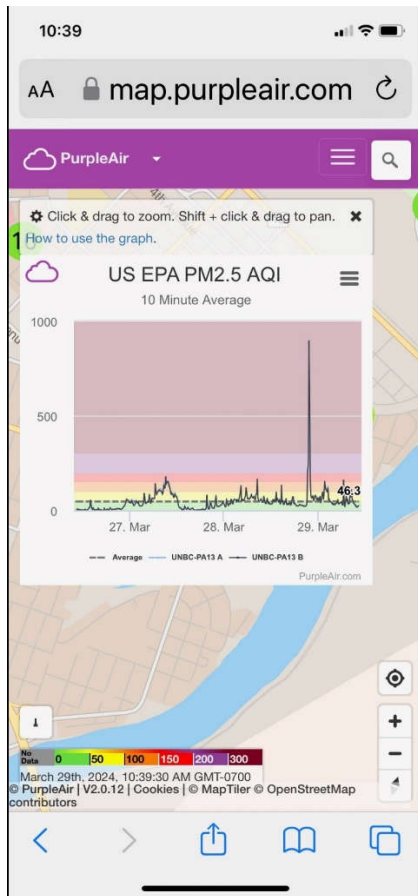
10:39

AA map.purpleair.com

PurpleAir

Click & drag to zoom. Shift + click & drag to pan. ✖
How to use the graph.

US EPA PM2.5 AQI
10 Minute Average

1000
500
0

46.3

27. Mar
28. Mar
29. Mar

Average
UNBC-PA13 A
UNBC-PA13 B

PurpleAir.com

No Data | 0 | 50 | 100 | 150 | 200 | 300

March 29th, 2024, 10:39:30 AM GMT-0700
© PurpleAir | V2.0.12 | Cookies | © MapTiler © OpenStreetMap contributors